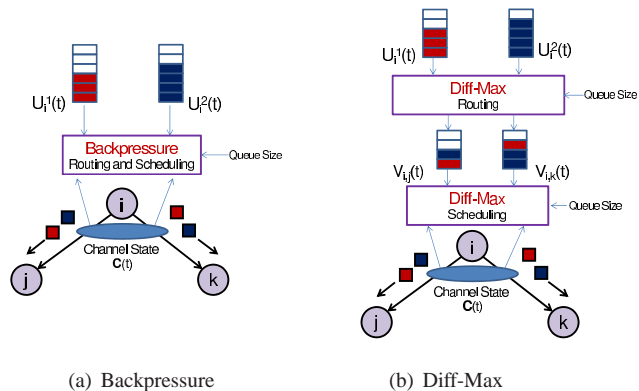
$U_i^1(t)$

$U_i^2(t)$

Backpressure
Routing and Scheduling

Queue Size

i

Channel State
C(t)

j

k

(a) Backpressure

$U_i^1(t)$

$U_i^2(t)$

Diff-Max
Routing

Queue Size

$V_{i,j}(t)$

$V_{i,k}(t)$

Diff-Max
Scheduling

Queue Size

i

Channel State
C(t)

j

k

(b) Diff-Max